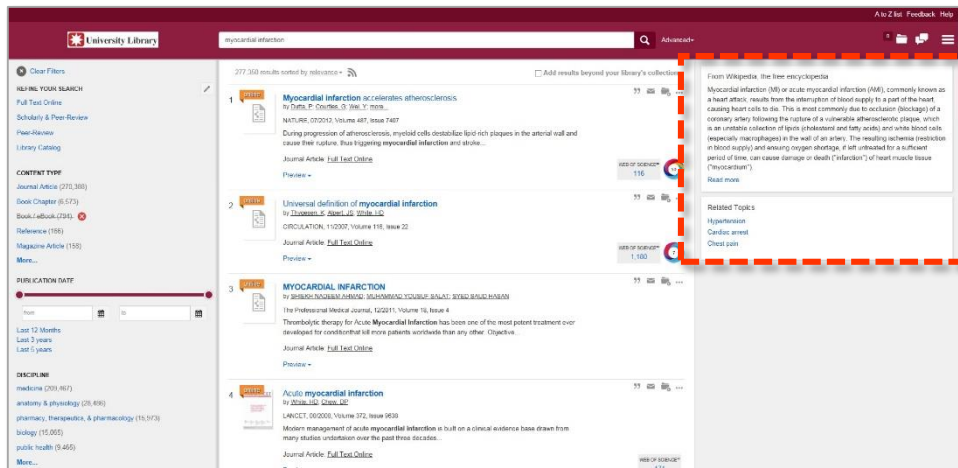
A to Z list Feedback Help

University Library

myocardial infarction

Advanced

Clear Filters

REFINE YOUR SEARCH

Full Text Online

Scholarly & Peer-Review

Peer-Review

Library Catalog

CONTENT TYPE

Journal Article (270,388)

Book Chapter (6,573)

Book / eBook (794)

Reference (166)

Magazine Article (158)

More...

PUBLICATION DATE

from

to

Last 12 Months

Last 3 years

Last 5 years

DISCIPLINE

medicine (209,867)

anatomy & physiology (28,496)

pharmacy, therapeutics, & pharmacology (15,973)

biology (15,065)

public health (9,465)

More...

277,360 results sorted by relevance

Add results beyond your library's collection

1 Myocardial infarction accelerates atherosclerosis

by Dutta, P; Courties, G; Wei, Y; more...

NATURE, 07/2012, Volume 487, Issue 7407

During progression of atherosclerosis, myeloid cells destabilize lipid-rich plaques in the arterial wall and cause their rupture, thus triggering myocardial infarction and stroke...

Journal Article Full Text Online

Preview

WEB OF SCIENCE 116

2 Universal definition of myocardial infarction

by Thygesen, K; Alpert, JS; White, HD

CIRCULATION, 11/2007, Volume 116, Issue 22

Journal Article Full Text Online

Preview

WEB OF SCIENCE 1,160

3 MYOCARDIAL INFARCTION

by SHEIKH NADEEM AHMAD; MUHAMMAD YOUSUF SALAT; SYED SAUD HASAN

The Professional Medical Journal, 12/2011, Volume 18, Issue 4

Thrombolytic therapy for Acute Myocardial Infarction has been one of the most potent treatment ever developed for conditionthat kill more patients worldwide than any other. Objective.

Journal Article Full Text Online

Preview

4 Acute myocardial infarction

by White, HD; Chew, DP

LANCET, 08/2008, Volume 372, Issue 9638

Modern management of acute myocardial infarction is built on a clinical evidence base drawn from many studies undertaken over the past three decades...

Journal Article Full Text Online

WEB OF SCIENCE

From Wikipedia, the free encyclopedia

Myocardial infarction (MI) or acute myocardial infarction (AMI), commonly knows as a heart attack, results from the interruption of blood supply to a part of the heart causing heart cells to die. This is most commonly due to occlusion (blockage) of a coronary artery following the rupture of a vulnerable atherosclerotic plaque, which is an unstable collection of lipids (cholesterol and fatty acids) and white blood cells (especially macrophages) in the wall of an artery. The resulting ischemia (restriction in blood supply) and ensuing oxygen shortage, if left untreated for a sufficient period of time, can cause damage or death ("infarction") of heart muscle tissue ("myocardium").

Read more

Related Topics

Hypertension

Cardiac arrest

Chest pain